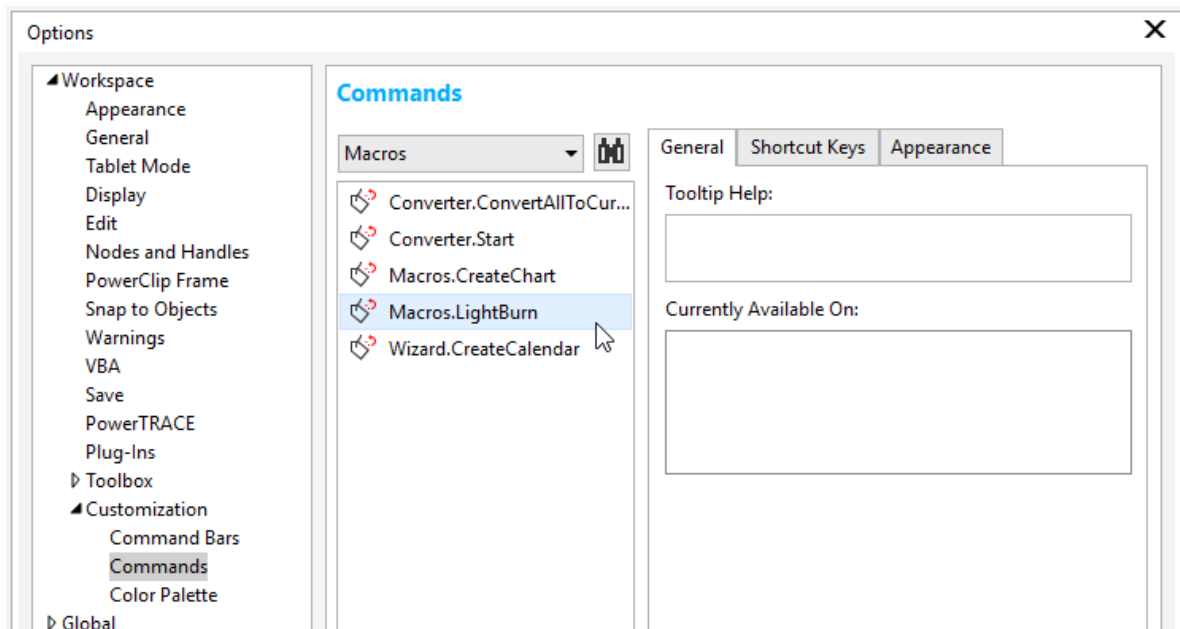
Options

Workspace
Appearance
General
Tablet Mode
Display
Edit
Nodes and Handles
PowerClip Frame
Snap to Objects
Warnings
VBA
Save
PowerTRACE
Plug-Ins
Toolbox
Customization
Command Bars
Commands
Color Palette
Global

Commands

Macros

Converter.ConvertAllToCur...
Converter.Start
Macros.CreateChart
Macros.LightBurn
Wizard.CreateCalendar

General | Shortcut Keys | Appearance

Tooltip Help:

Currently Available On: